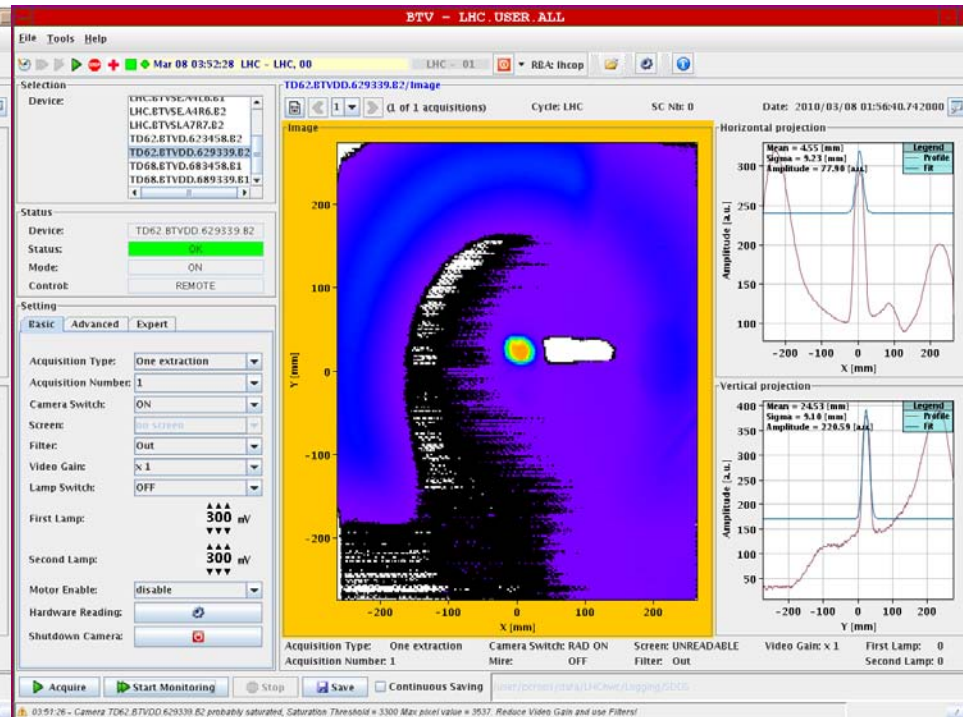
BTV - LHC.USER.ALL

File Tools Help

Mar 08 03:52:28 LHC - LHC, 00

LHC - 01

RBA: lhcop

Selection

Device:

LHC.BTVSE.A4R6.B2
LHC.BTVSI.A7R7.B2
TD62.BTVD.623458.B2
TD62.BTVDD.629339.B2
TD68.BTVD.683458.B1
TD68.BTVDD.689339.B1

Status

Device: TD62.BTVDD.629339.B2

Status: OK

Mode: ON

Control: REMOTE

Setting

Basic Advanced Expert

Acquisition Type: One extraction

Acquisition Number: 1

Camera Switch: ON

Screen: no screen

Filter: Out

Video Gain: x 1

Lamp Switch: OFF

First Lamp: 300 mV

Second Lamp: 300 mV

Motor Enable: disable

Hardware Reading:

Shutdown Camera:

TD62.BTVDD.629339.B2/Image

1 (1 of 1 acquisitions)

Cycle: LHC

SC Nb: 0

Date: 2010/03/08 01:56:40.742000

Image

Y [mm]

200

100

0

-100

-200

-200 -100 0 100 200

X [mm]

Horizontal projection

Mean = 4.55 [mm]
Sigma = 9.23 [mm]
Amplitude = 77.98 [a.u.]

Legend
Profile
Fit

Amplitude [a.u.]

300

250

200

150

100

-200 -100 0 100 200

X [mm]

Vertical projection

Mean = 24.53 [mm]
Sigma = 9.10 [mm]
Amplitude = 220.59 [a.u.]

Legend
Profile
Fit

Amplitude [a.u.]

400

350

300

250

200

150

100

50

-200 -100 0 100 200

Y [mm]

Acquisition Type: One extraction

Acquisition Number: 1

Camera Switch: RAD ON

Mire: OFF

Screen: UNREADABLE

Filter: Out

Video Gain: x 1

First Lamp: 0

Second Lamp: 0

Acquire

Start Monitoring

Stop

Save

Continuous Saving

/user/pcrops/data/LHCfwr/Logging/SDDS

03:51:26 - Camera TD62.BTVDD.629339.B2 probably saturated, Saturation Threshold = 3300 Max pixel value = 3537. Reduce Video Gain and use Filters!